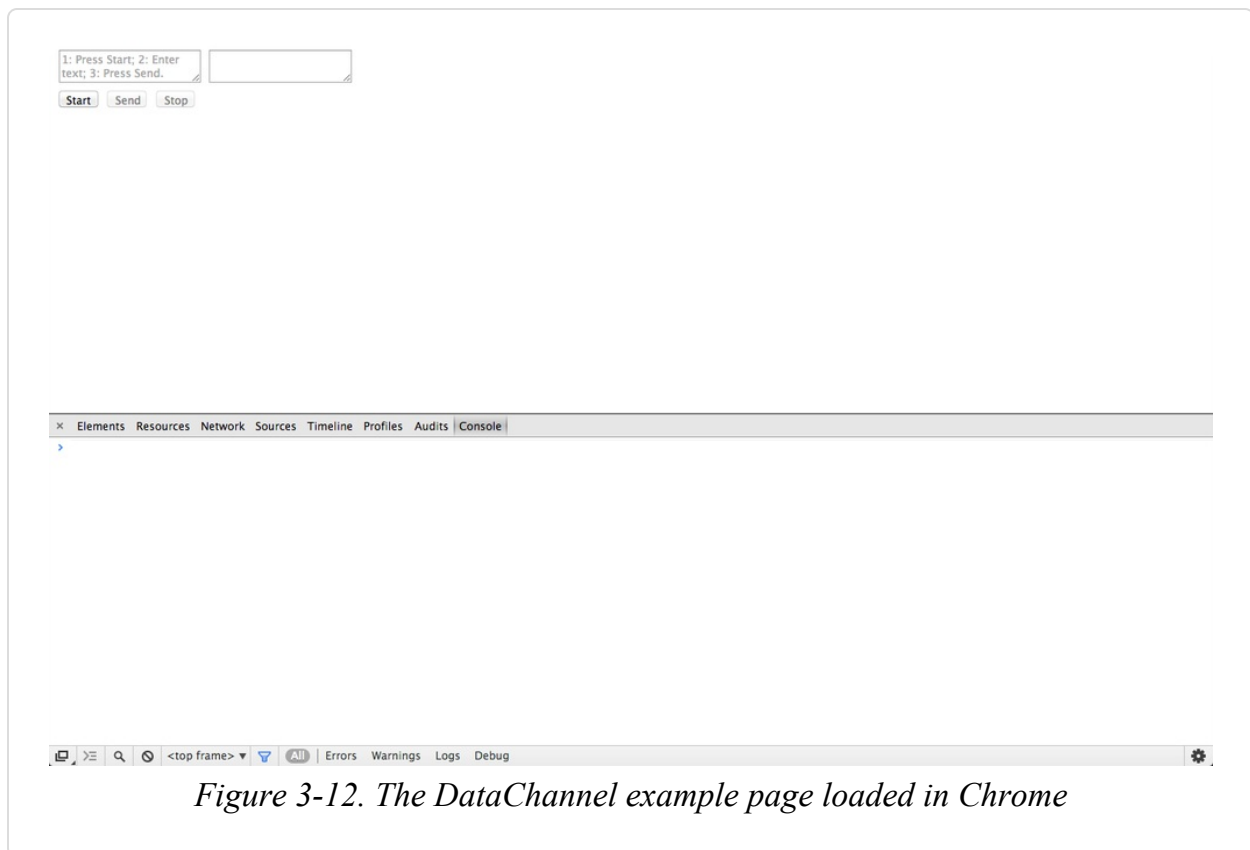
1: Press Start; 2: Enter text; 3: Press Send.

Start Send Stop

× Elements Resources Network Sources Timeline Profiles Audits Console

>

<top frame> ▾ All Errors Warnings Logs Debug

Figure 3-12. The DataChannel example page loaded in Chrome